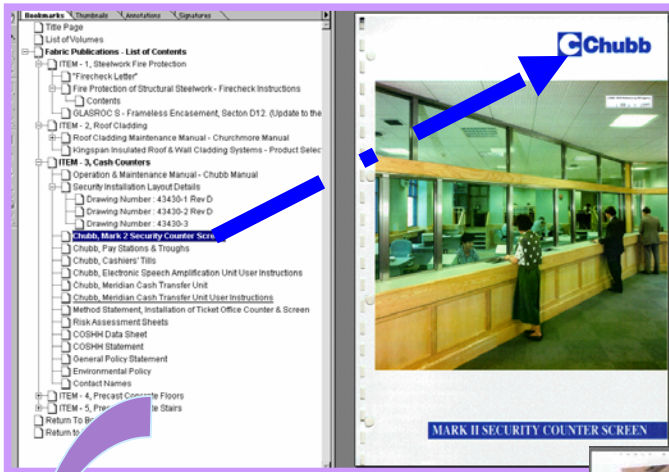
Bookmarks Thumbnails Annotations Signatures

Title Page
List of Volumes
Fabric Publications - List of Contents
ITEM - 1, Steelwork Fire Protection
"Firecheck Letter"
Fire Protection of Structural Steelwork - Firecheck Instructions
Contents
GLASROC S - Frameless Encasement, Secton D12. (Update to the
ITEM - 2, Roof Cladding
Roof Cladding Maintenance Manual - Churchmore Manual
Kingspan Insulated Roof & Wall Cladding Systems - Product Selec
ITEM - 3, Cash Counters
Operation & Maintenance Manual - Chubb Manual
Security Installation Layout Details
Drawing Number : 43430-1 Rev D
Drawing Number : 43430-2 Rev D
Drawing Number : 43430-3
Chubb, Mark 2 Security Counter Scre
Chubb, Pay Stations & Troughs
Chubb, Cashiers' Tills
Chubb, Electronic Speech Amplification Unit User Instructions
Chubb, Meridian Cash Transfer Unit
Chubb, Meridian Cash Transfer Unit User Instructions
Method Statement, Installation of Ticket Office Counter & Screen
Risk Assessment Sheets
COSHH Data Sheet
COSHH Statement
General Policy Statement
Environmental Policy
Contact Names
ITEM - 4, Precast Concrete Floors
ITEM - 5, Pre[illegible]te Stairs
Return To B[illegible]
Return to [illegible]

Chubb

MARK II SECURITY COUNTER SCREEN